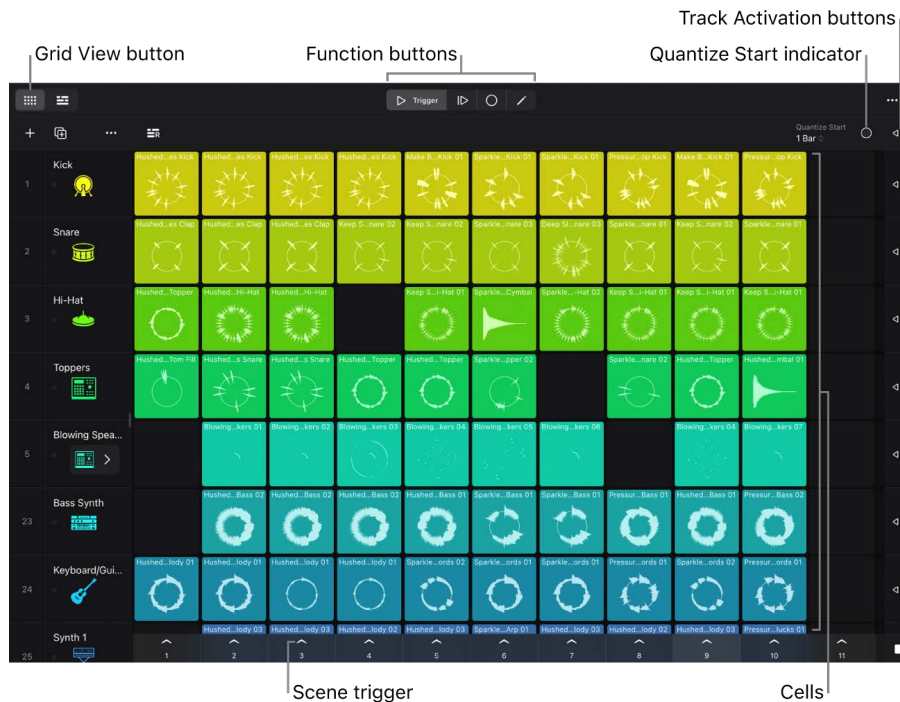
Track Activation buttons
Grid View button
Function buttons
Quantize Start indicator

Trigger

Quantize Start
1 Bar

1 Kick
Hushed...es Kick | Hushed...es Kick | Hushed...es Kick | Hushed...es Kick | Make B...Kick 01 | Sparkle...Kick 01 | Sparkle...Kick 01 | Pressur...op Kick | Make B...Kick 01 | Pressur...op Kick

2 Snare
Hushed...es Clap | Hushed...es Clap | Hushed...es Clap | Keep S...nare 02 | Keep S...nare 02 | Sparkle...nare 03 | Deep Sl...nare 03 | Sparkle...nare 01 | Keep S...nare 02 | Sparkle...nare 07

3 Hi-Hat
Hushed...Topper | Hushed...Hi-Hat | Hushed...Hi-Hat | Keep S...i-Hat 01 | Sparkle...Cymbal | Sparkle...-Hat 02 | Keep S...i-Hat 01 | Keep S...i-Hat 01 | Keep S...i-Hat 01

4 Toppers
Hushed...Tom Fill | Hushed...s Snare | Hushed...s Snare | Hushed...Topper | Hushed...Topper | Sparkle...pper 02 | Sparkle...nare 02 | Hushed...Topper | Hushed...mbal 01

5 Blowing Spea...
Blowing...kers 01 | Blowing...kers 02 | Blowing...kers 03 | Blowing...kers 04 | Blowing...kers 05 | Blowing...kers 06 | Blowing...kers 04 | Blowing...kers 07

23 Bass Synth
Hushed...Bass 02 | Hushed...Bass 02 | Hushed...Bass 02 | Hushed...Bass 01 | Sparkle...Bass 01 | Sparkle...Bass 01 | Pressur...Bass 01 | Hushed...Bass 01 | Pressur...Bass 02

24 Keyboard/Gui...
Hushed...lody 01 | Hushed...lody 01 | Hushed...lody 01 | Hushed...lody 01 | Sparkle...ords 02 | Sparkle...ords 01 | Sparkle...ords 01 | Pressur...ords 01 | Sparkle...ords 02 | Pressur...ords 01

25 Synth 1
Hushed...lody 03 | Hushed...lody 03 | Hushed...lody 03 | Hushed...lody 03 | Sparkle...Arp 01 | Sparkle...lody 03 | Hushed...lody 02 | Hushed...lody 03 | Pressur...lucks 01

1 2 3 4 5 6 7 8 9 10 11

Scene trigger
Cells